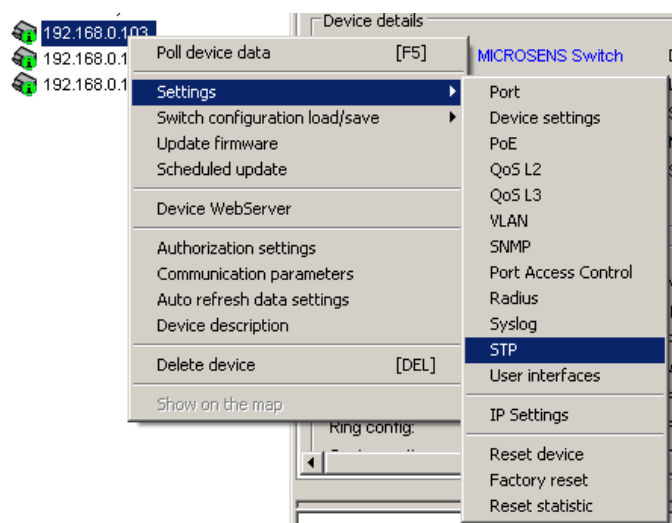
192.168.0.103
192.168.0.1
192.168.0.1

Device details
MICROSENS Switch

Poll device data [F5]
Settings
Switch configuration load/save
Update firmware
Scheduled update
Device WebServer
Authorization settings
Communication parameters
Auto refresh data settings
Device description
Delete device [DEL]
Show on the map

Port
Device settings
PoE
QoS L2
QoS L3
VLAN
SNMP
Port Access Control
Radius
Syslog
STP
User interfaces
IP Settings
Reset device
Factory reset
Reset statistic

Ring config: